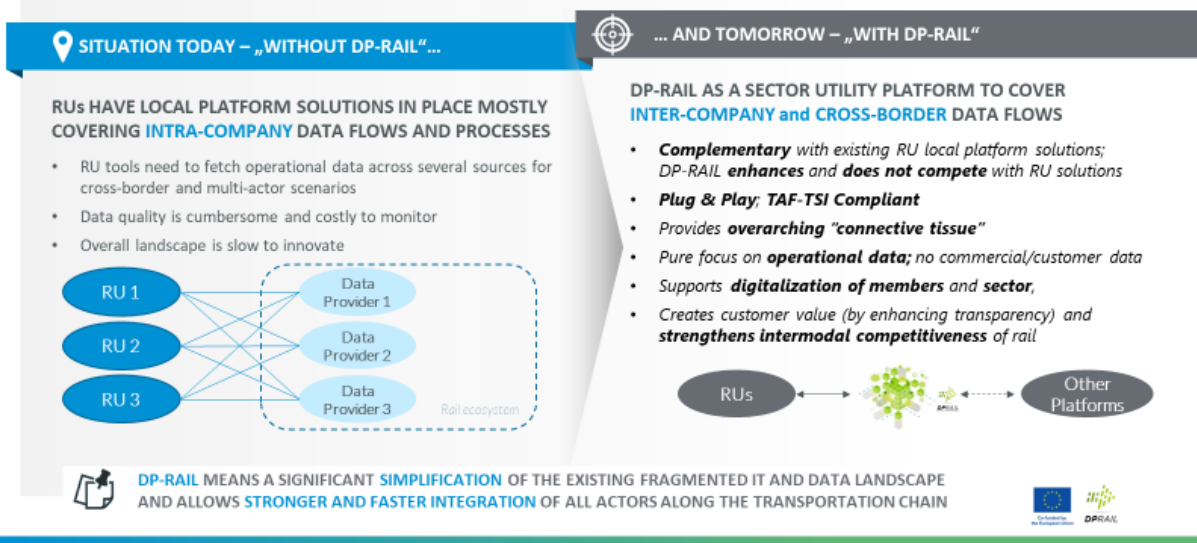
SITUATION TODAY – „WITHOUT DP-RAIL"...

... AND TOMORROW – „WITH DP-RAIL"

RUs HAVE LOCAL PLATFORM SOLUTIONS IN PLACE MOSTLY COVERING INTRA-COMPANY DATA FLOWS AND PROCESSES

- RU tools need to fetch operational data across several sources for cross-border and multi-actor scenarios
- Data quality is cumbersome and costly to monitor
- Overall landscape is slow to innovate

RU 1

RU 2

RU 3

Data Provider 1

Data Provider 2

Data Provider 3

Rail ecosystem

DP-RAIL AS A SECTOR UTILITY PLATFORM TO COVER INTER-COMPANY and CROSS-BORDER DATA FLOWS

- Complementary with existing RU local platform solutions; DP-RAIL enhances and does not compete with RU solutions
- Plug & Play; TAF-TSI Compliant
- Provides overarching "connective tissue"
- Pure focus on operational data; no commercial/customer data
- Supports digitalization of members and sector,
- Creates customer value (by enhancing transparency) and strengthens intermodal competitiveness of rail

RUs

APIS

Other Platforms

DP-RAIL MEANS A SIGNIFICANT SIMPLIFICATION OF THE EXISTING FRAGMENTED IT AND DATA LANDSCAPE AND ALLOWS STRONGER AND FASTER INTEGRATION OF ALL ACTORS ALONG THE TRANSPORTATION CHAIN

Co-funded by the European Union

DPRAIL